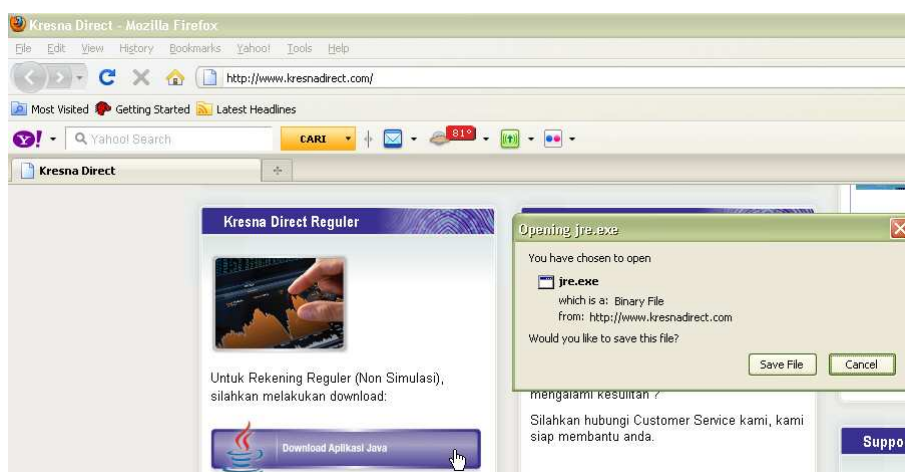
Kresna Direct - Mozilla Firefox

File Edit View History Bookmarks Yahoo! Tools Help

http://www.kresnadirect.com/

Most Visited Getting Started Latest Headlines

Y! Yahoo! Search CARI 81°

Kresna Direct

Kresna Direct Reguler

Untuk Rekening Reguler (Non Simulasi), silahkan melakukan download:

Download Aplikasi Java

Opening jre.exe

You have chosen to open

jre.exe

which is a: Binary File

from: http://www.kresnadirect.com

Would you like to save this file?

Save File Cancel

mengalami kesulitan ?

Silahkan hubungi Customer Service kami, kami siap membantu anda.

Suppo